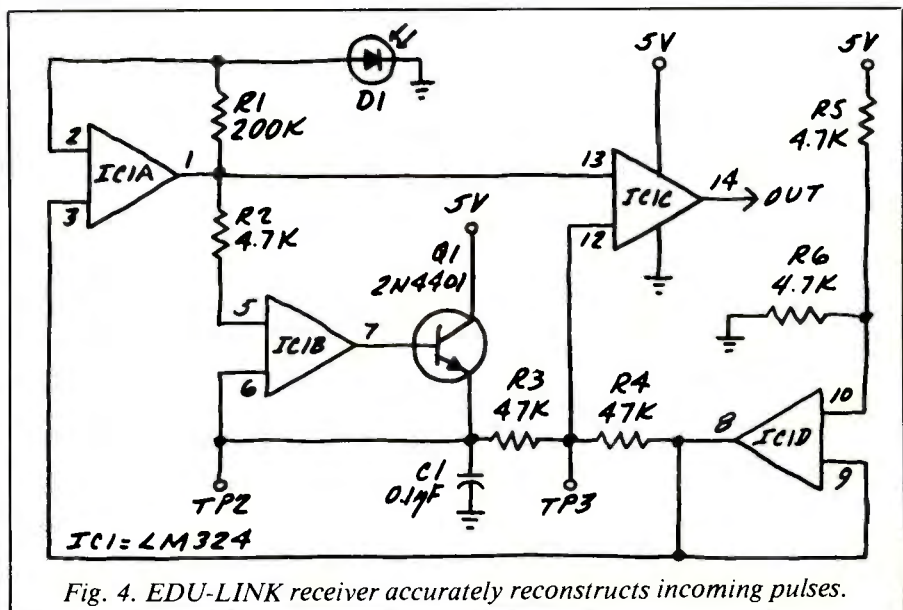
D1
R1 200K
2
3
IC1A
1
R2 4.7K
5V
Q1 2N4401
5
6
IC1B
7
R3 47K
R4 47K
C1 0.1µF
TP2
TP3
IC1= LM324
5V
13
12
IC1C
14
OUT
5V
R5 4.7K
R6 4.7K
10
8
IC1D
9

Fig. 4. EDU-LINK receiver accurately reconstructs incoming pulses.